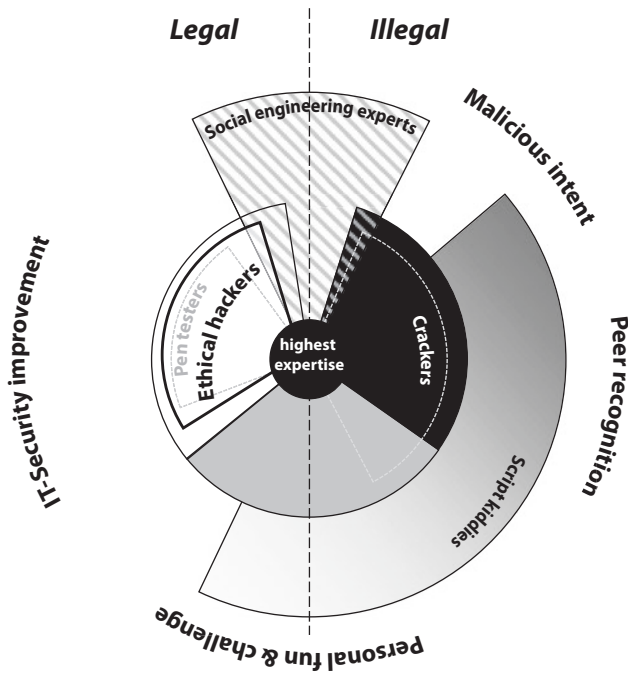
Legal

Illegal

Social engineering experts

Malicious intent

IT-Security improvement

Pen testers

Ethical hackers

highest expertise

Crackers

Peer recognition

Script kiddies

Personal fun & challenge